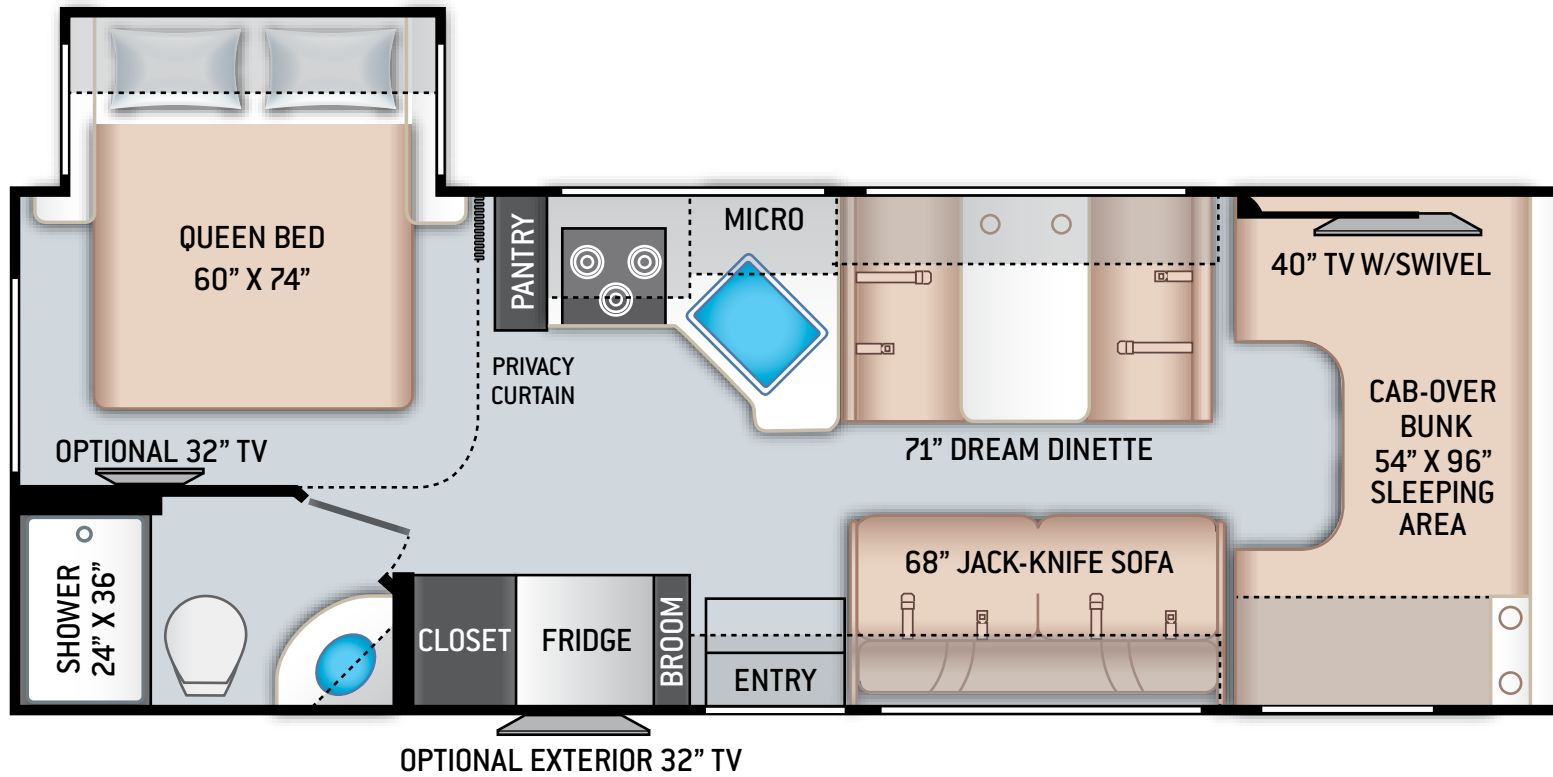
QUEEN BED
60" X 74"

PANTRY

MICRO

40" TV W/SWIVEL

PRIVACY
CURTAIN

CAB-OVER
BUNK
54" X 96"
SLEEPING
AREA

OPTIONAL 32" TV

71" DREAM DINETTE

68" JACK-KNIFE SOFA

SHOWER
24" X 36"

CLOSET

FRIDGE

BROOM

ENTRY

OPTIONAL EXTERIOR 32" TV